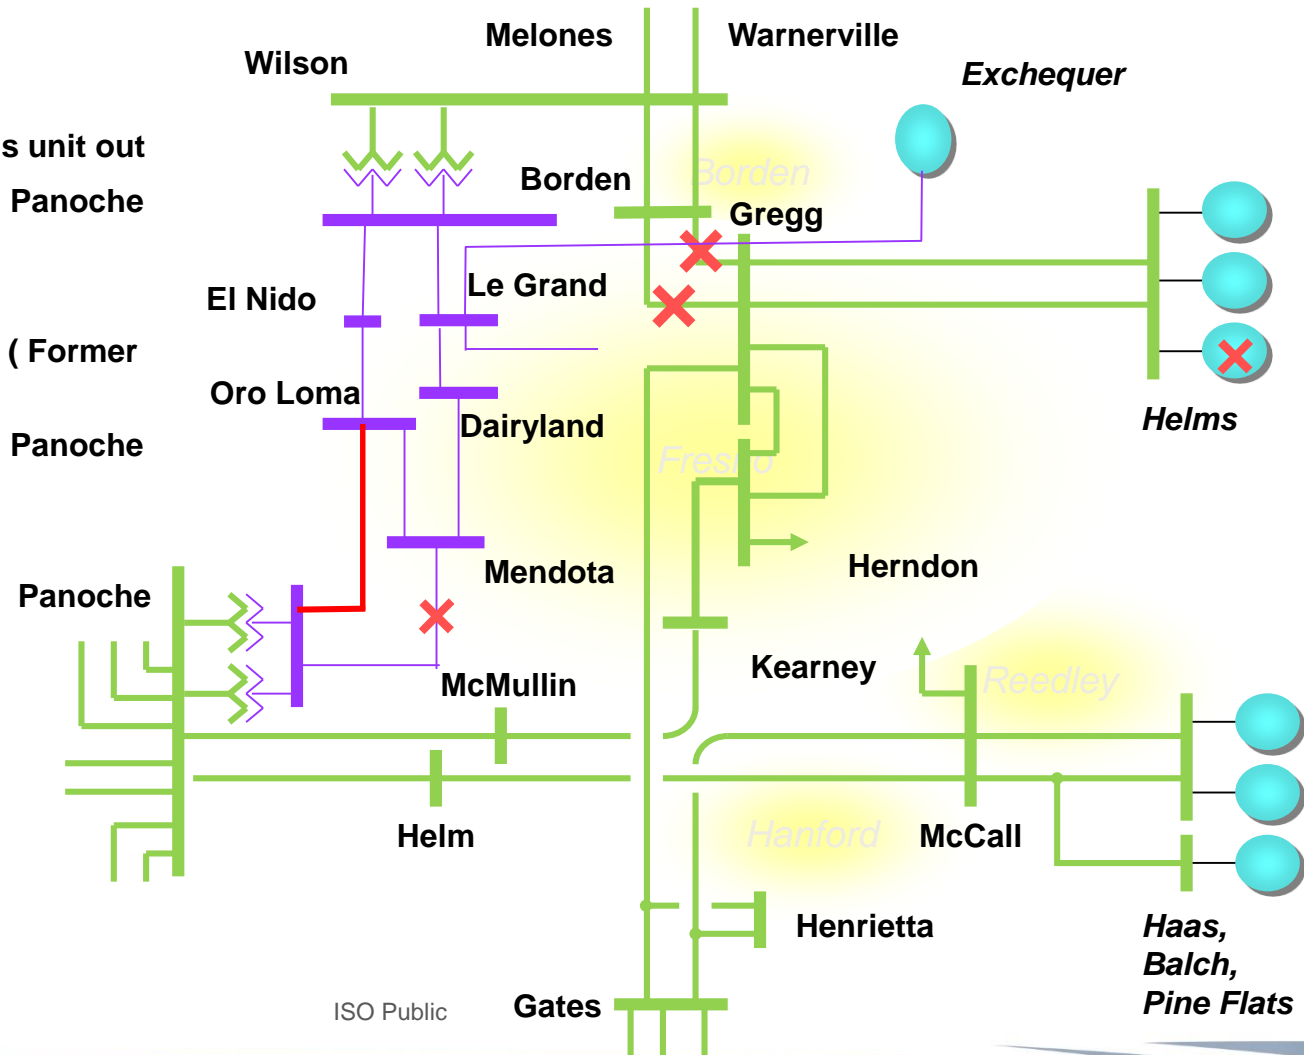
Melones
Warnerville
Wilson
Exchequer
s unit out
Panoche
Borden
Borden
Gregg
El Nido
Le Grand
( Former
Oro Loma
Panoche
Dairyland
Helms
Fresno
Mendota
Herndon
Panoche
Kearney
Reedley
McMullin
Helm
Hanford
McCall
Henrietta
Haas, Balch, Pine Flats
ISO Public
Gates